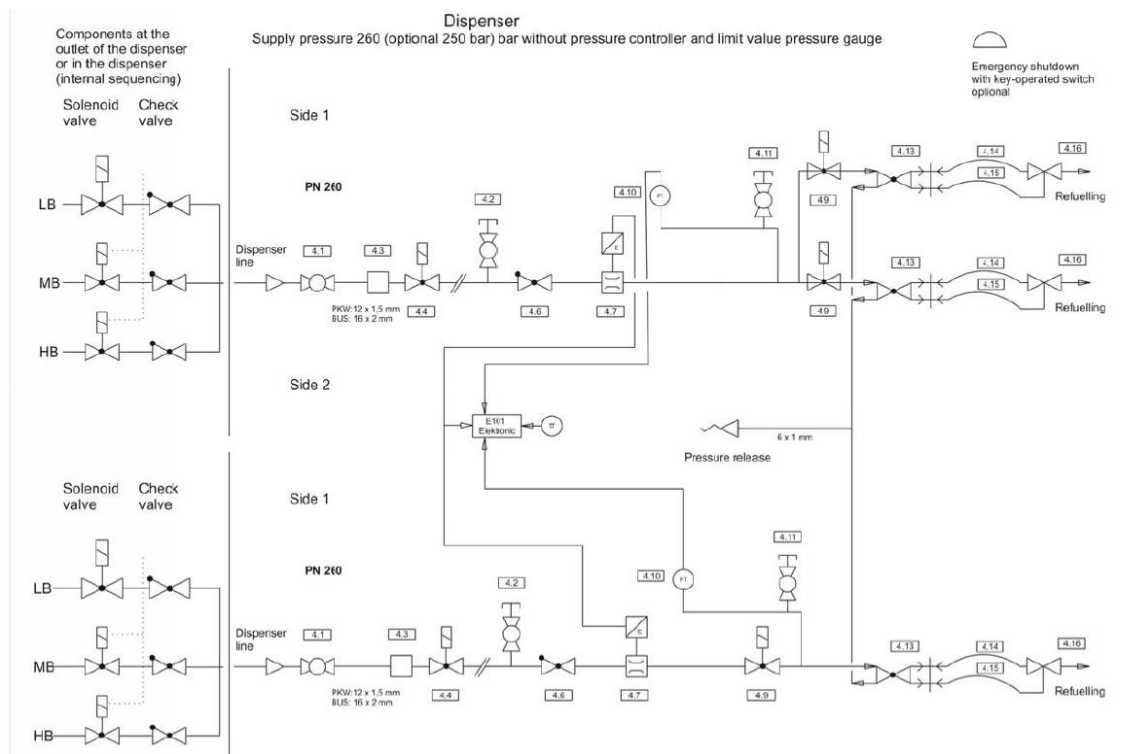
Components at the outlet of the dispenser or in the dispenser (internal sequencing)

Dispenser
Supply pressure 260 (optional 250 bar) bar without pressure controller and limit value pressure gauge

Emergency shutdown with key-operated switch optional

Solenoid valve
Check valve

LB
MB
HB

Side 1

PN 260

Dispenser line

4.1
4.3
4.4
4.2
4.6
4.7
4.10
PT
4.11
49
49
4.13
4.14
4.15
4.16
Refuelling
4.13
4.14
4.15
4.16
Refuelling

PKW: 12 x 1,5 mm
BUS: 16 x 2 mm

Side 2

E1/1
Elektonic
TT

6 x 1 mm
Pressure release

Solenoid valve
Check valve

LB
MB
HB

Side 1

PN 260

Dispenser line

4.1
4.3
4.4
4.2
4.6
4.7
4.10
PT
4.11
4.9
4.13
4.14
4.15
4.16
Refuelling

PKW: 12 x 1,5 mm
BUS: 16 x 2 mm